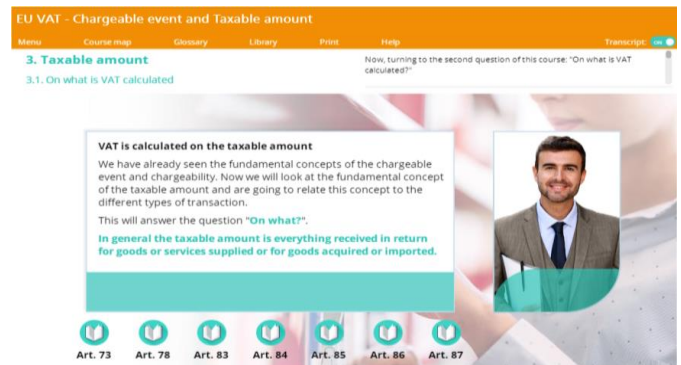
EU VAT - Chargeable event and Taxable amount

Menu Course map Glossary Library Print Help Transcript ON

3. Taxable amount

3.1. On what is VAT calculated

Now, turning to the second question of this course: "On what is VAT calculated?"

VAT is calculated on the taxable amount

We have already seen the fundamental concepts of the chargeable event and chargeability. Now we will look at the fundamental concept of the taxable amount and are going to relate this concept to the different types of transaction.

This will answer the question "On what?".

In general the taxable amount is everything received in return for goods or services supplied or for goods acquired or imported.

Art. 73 Art. 78 Art. 83 Art. 84 Art. 85 Art. 86 Art. 87